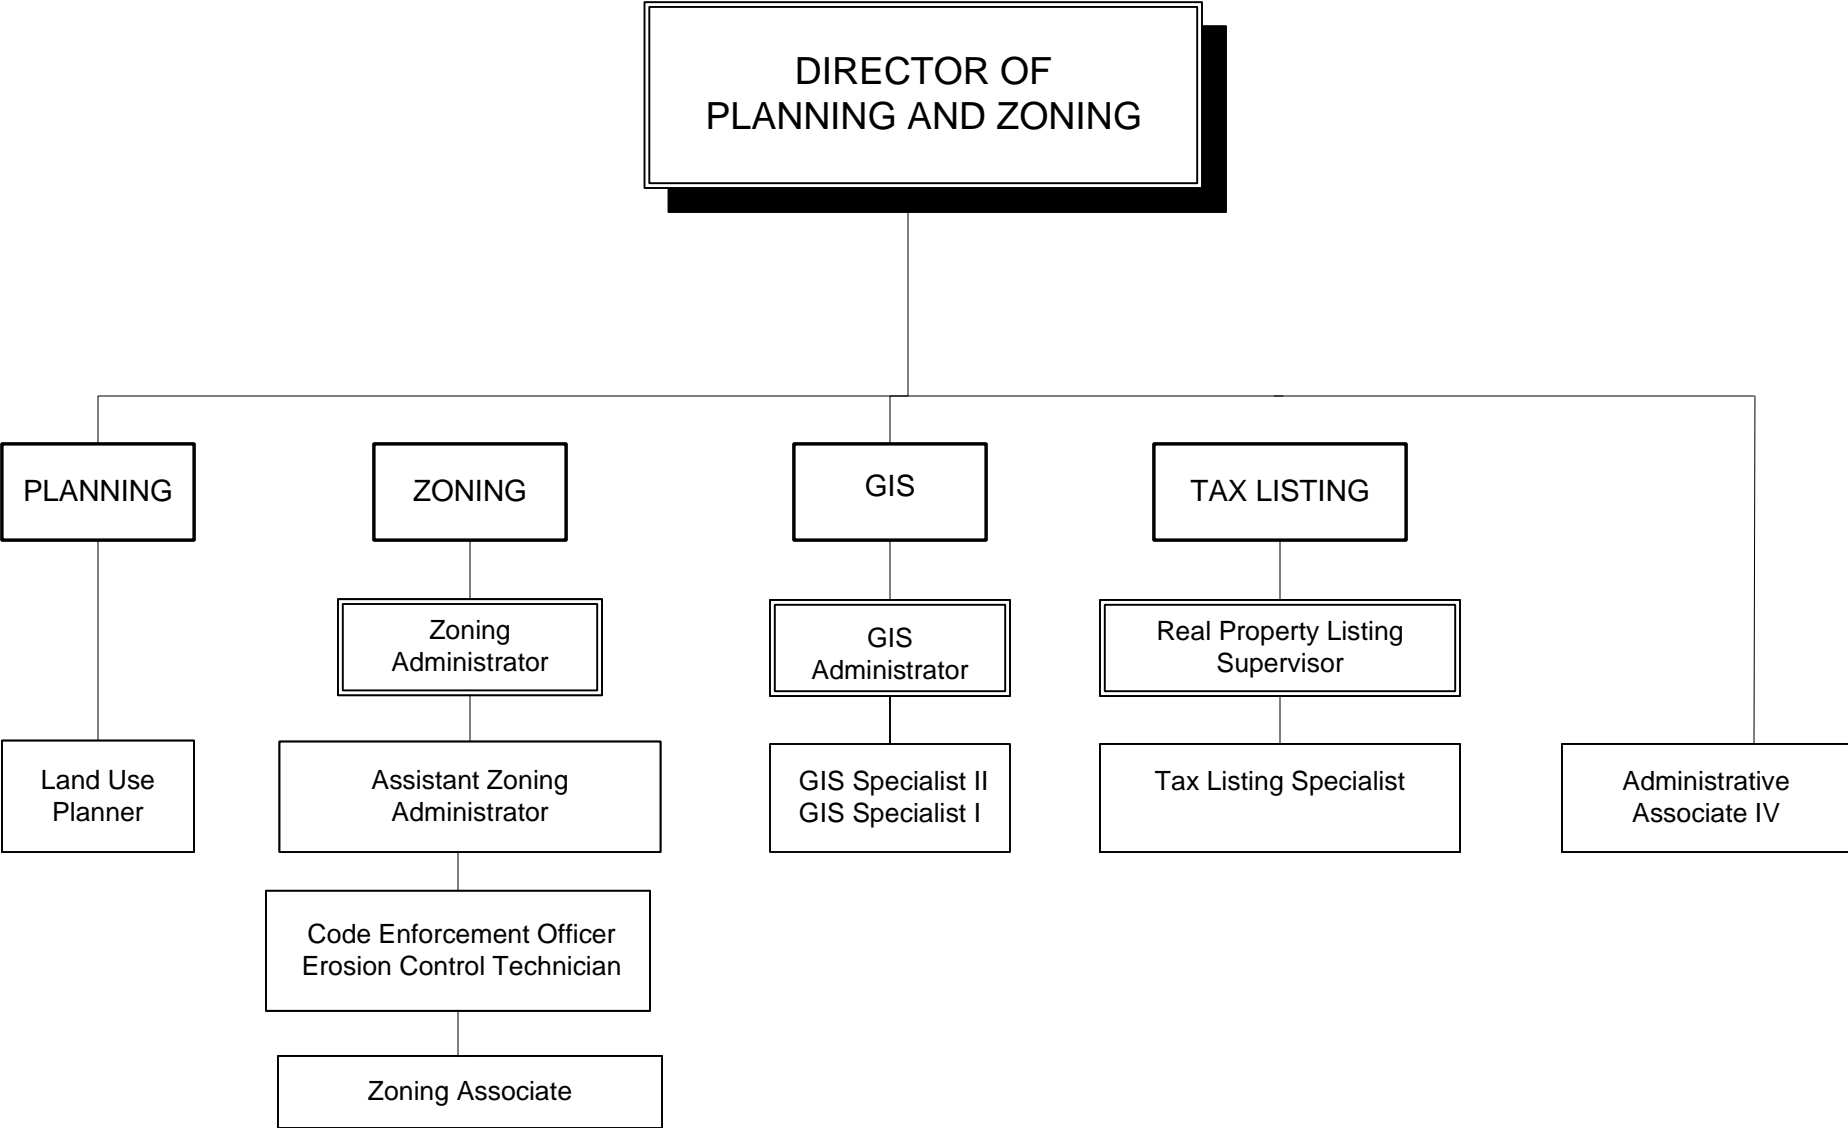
DIRECTOR OF
PLANNING AND ZONING

PLANNING

Land Use
Planner

ZONING

Zoning
Administrator

Assistant Zoning
Administrator

Code Enforcement Officer
Erosion Control Technician

Zoning Associate

GIS

GIS
Administrator

GIS Specialist II
GIS Specialist I

TAX LISTING

Real Property Listing
Supervisor

Tax Listing Specialist

Administrative
Associate IV